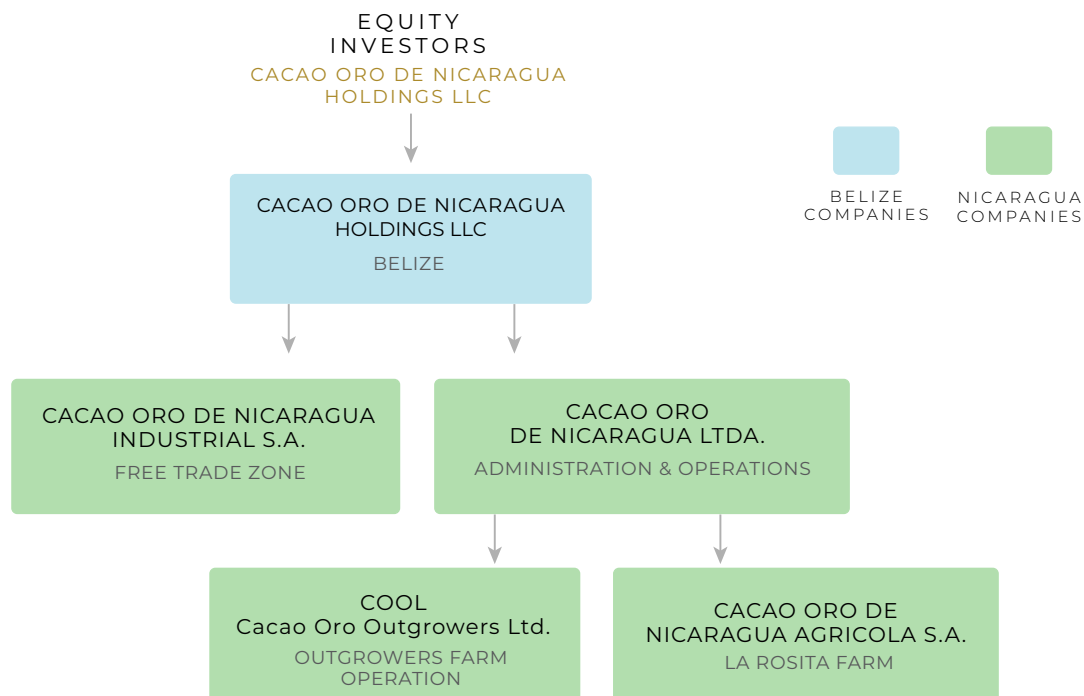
EQUITY INVESTORS
CACAO ORO DE NICARAGUA HOLDINGS LLC

BELIZE COMPANIES

NICARAGUA COMPANIES

CACAO ORO DE NICARAGUA HOLDINGS LLC
BELIZE

CACAO ORO DE NICARAGUA INDUSTRIAL S.A.
FREE TRADE ZONE

CACAO ORO DE NICARAGUA LTDA.
ADMINISTRATION & OPERATIONS

COOL
Cacao Oro Outgrowers Ltd.
OUTGROWERS FARM OPERATION

CACAO ORO DE NICARAGUA AGRICOLA S.A.
LA ROSITA FARM